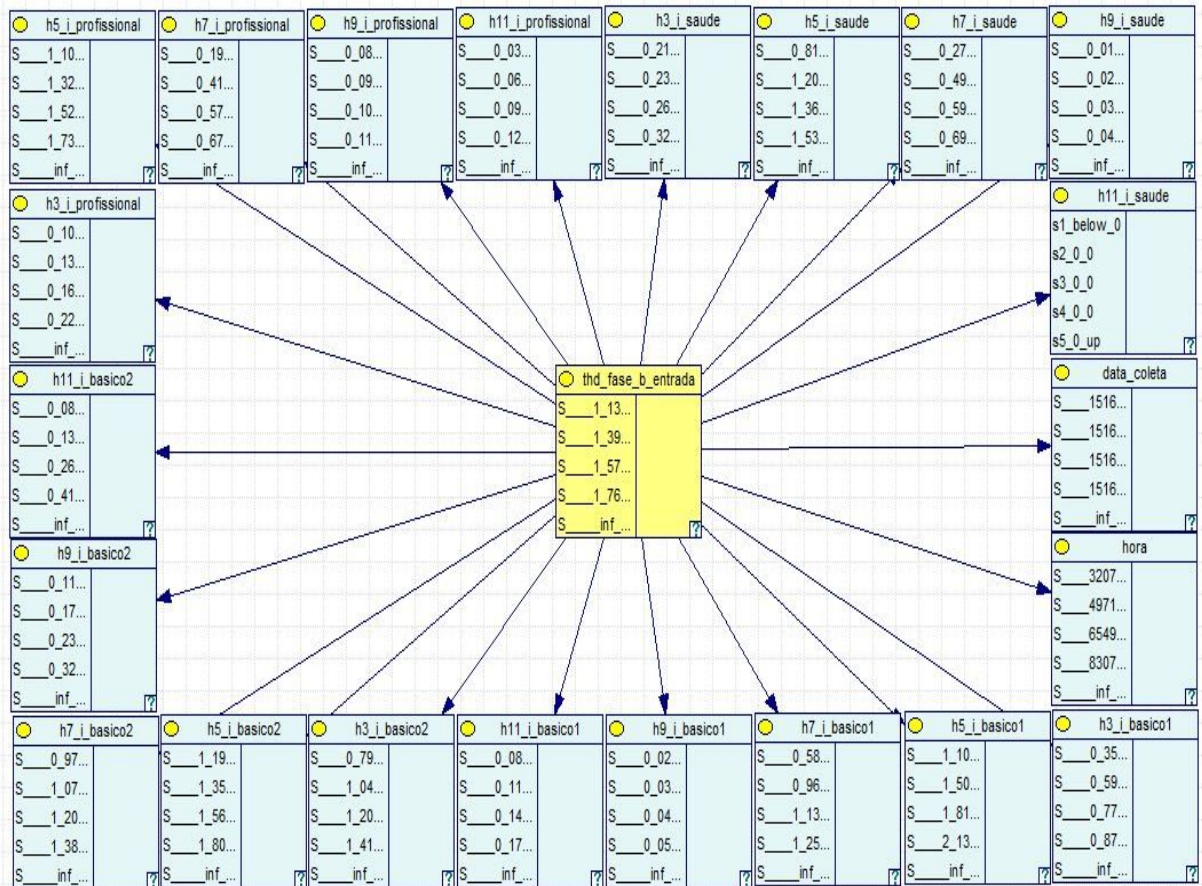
h5_i_profissional
S___1_10...
S___1_32...
S___1_52...
S___1_73...
S____inf_...
?

h7_i_profissional
S___0_19...
S___0_41...
S___0_57...
S___0_67...
S____inf_...
?

h9_i_profissional
S___0_08...
S___0_09...
S___0_10...
S___0_11...
S____inf_...
?

h11_i_profissional
S___0_03...
S___0_06...
S___0_09...
S___0_12...
S____inf_...
?

h3_i_saude
S___0_21...
S___0_23...
S___0_26...
S___0_32...
S____inf_...
?

h5_i_saude
S___0_81...
S___1_20...
S___1_36...
S___1_53...
S____inf_...
?

h7_i_saude
S___0_27...
S___0_49...
S___0_59...
S___0_69...
S____inf_...
?

h9_i_saude
S___0_01...
S___0_02...
S___0_03...
S___0_04...
S____inf_...
?

h3_i_profissional
S___0_10...
S___0_13...
S___0_16...
S___0_22...
S____inf_...
?

h11_i_saude
s1_below_0
s2_0_0
s3_0_0
s4_0_0
s5_0_up
?

h11_i_basico2
S___0_08...
S___0_13...
S___0_26...
S___0_41...
S____inf_...
?

thd_fase_b_entrada
S___1_13...
S___1_39...
S___1_57...
S___1_76...
S____inf_...
?

data_coleta
S___1516...
S___1516...
S___1516...
S___1516...
S____inf_...
?

h9_i_basico2
S___0_11...
S___0_17...
S___0_23...
S___0_32...
S____inf_...
?

hora
S___3207...
S___4971...
S___6549...
S___8307...
S____inf_...
?

h7_i_basico2
S___0_97...
S___1_07...
S___1_20...
S___1_38...
S____inf_...
?

h5_i_basico2
S___1_19...
S___1_35...
S___1_56...
S___1_80...
S____inf_...
?

h3_i_basico2
S___0_79...
S___1_04...
S___1_20...
S___1_41...
S____inf_...
?

h11_i_basico1
S___0_08...
S___0_11...
S___0_14...
S___0_17...
S____inf_...
?

h9_i_basico1
S___0_02...
S___0_03...
S___0_04...
S___0_05...
S____inf_...
?

h7_i_basico1
S___0_58...
S___0_96...
S___1_13...
S___1_25...
S____inf_...
?

h5_i_basico1
S___1_10...
S___1_50...
S___1_81...
S___2_13...
S____inf_...
?

h3_i_basico1
S___0_35...
S___0_59...
S___0_77...
S___0_87...
S____inf_...
?